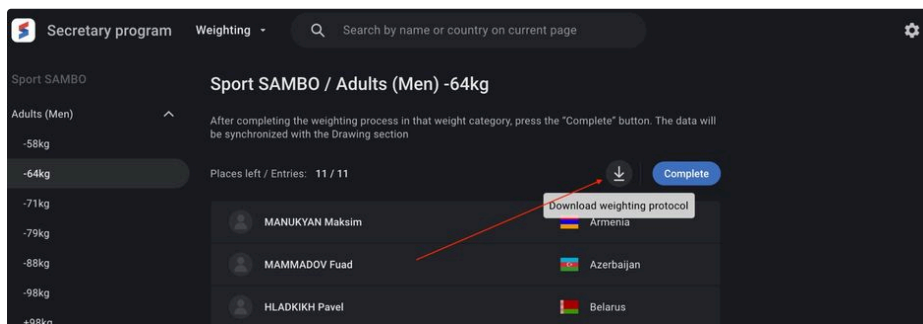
Secretary program

Weighting

Search by name or country on current page

Sport SAMBO

Adults (Men)

-58kg

-64kg

-71kg

-79kg

-88kg

-98kg

+98kg

Sport SAMBO / Adults (Men) -64kg

After completing the weighting process in that weight category, press the "Complete" button. The data will be synchronized with the Drawing section

Places left / Entries: 11 / 11

Complete

Download weighting protocol

MANUKYAN Maksim

Armenia

MAMMADOV Fuad

Azerbaijan

HLADKIKH Pavel

Belarus